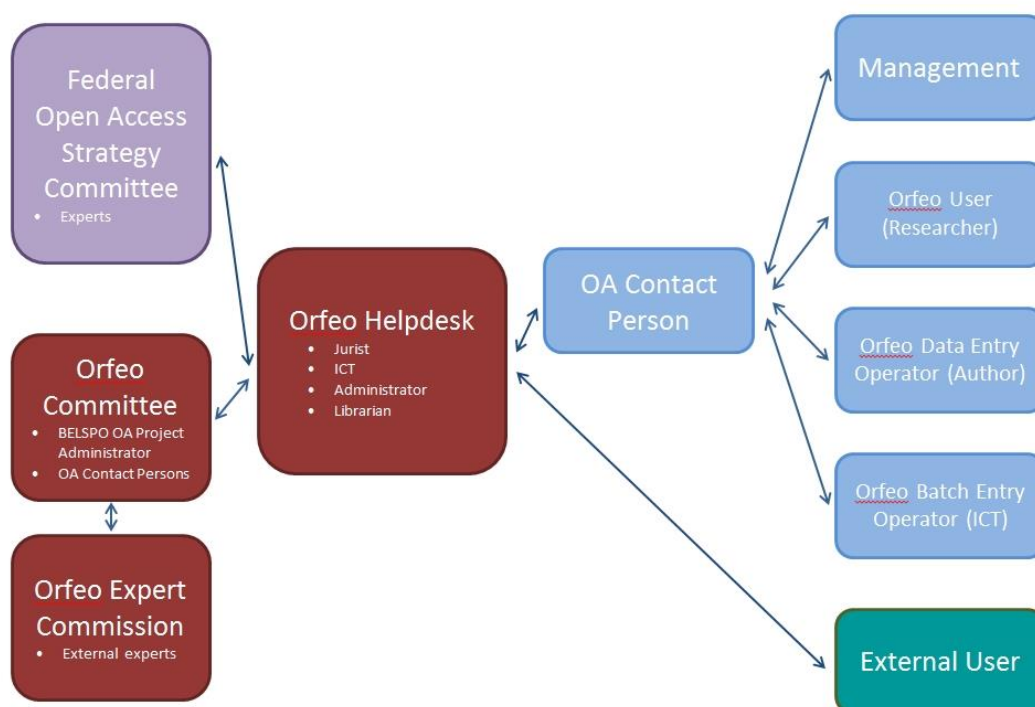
Federal Open Access Strategy Committee
- Experts

Orfeo Committee
- BELSPO OA Project Administrator
- OA Contact Persons

Orfeo Expert Commission
- External experts

Orfeo Helpdesk
- Jurist
- ICT
- Administrator
- Librarian

OA Contact Person

Management

Orfeo User (Researcher)

Orfeo Data Entry Operator (Author)

Orfeo Batch Entry Operator (ICT)

External User